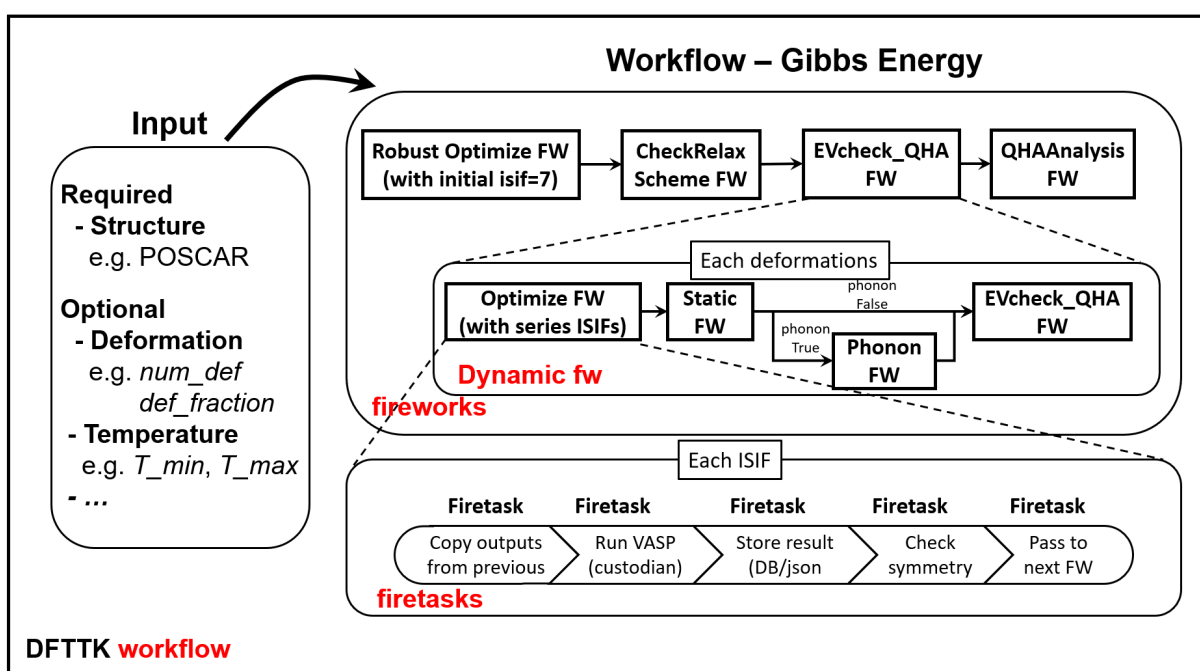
Workflow – Gibbs Energy

Input

Required
- Structure
e.g. POSCAR

Optional
- Deformation
e.g. num_def
def_fraction
- Temperature
e.g. T_min, T_max
- ...

Robust Optimize FW (with initial isif=7)

CheckRelax Scheme FW

EVcheck_QHA FW

QHAAnalysis FW

Each deformations

Optimize FW (with series ISIFs)

Static FW

phonon False

phonon True

EVcheck_QHA FW

Phonon FW

Dynamic fw

fireworks

Each ISIF

Firetask
Copy outputs from previous

Firetask
Run VASP (custodian)

Firetask
Store result (DB/json

Firetask
Check symmetry

Firetask
Pass to next FW

firetasks

DFTTK workflow